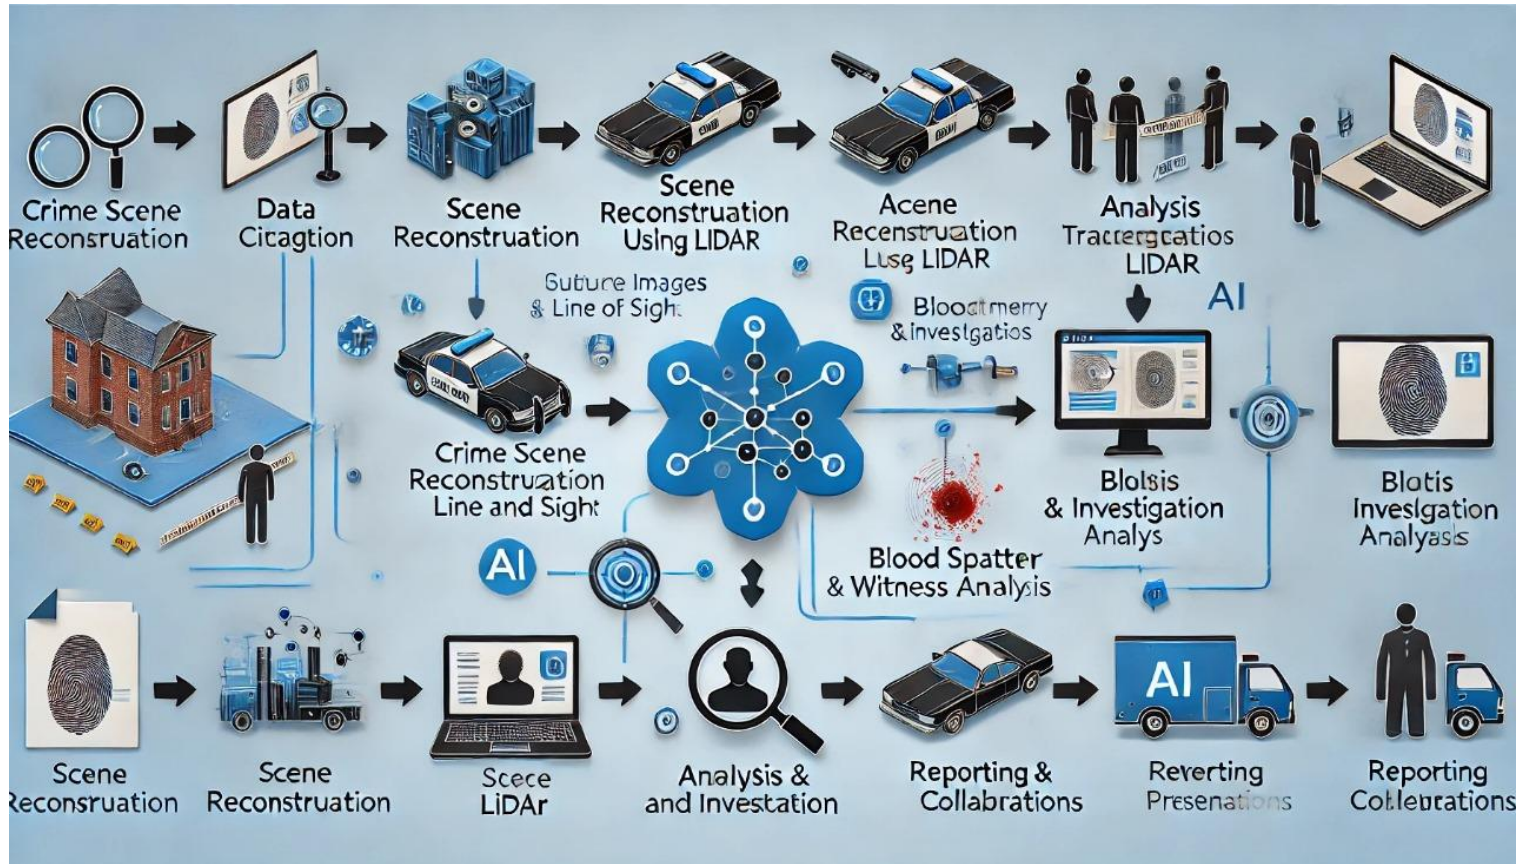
Crime Scene Reconsruation

Data Citagtion

Scene Reconstruation

Scene Reconstruation Using LIDAR

Acene Reconstruation Luse LIDAR

Analysis Tracergatios LIDAR

Buture Images & Line of Sigh

Bloodtmerry & Investgatios

AI

Crime Scene Reconstruation Line and Sight

AI

Blolsis & Investigation Analys

Blotis Invesigation Analyasis

Blood Spatter & Witness Analysis

AI

Scene Reconsruation

Scene Reconstruation

Scece LiDAr

Analysis & and Investation

Reporting & Collabrations

Reverting Presenations

Reporting Colleburations